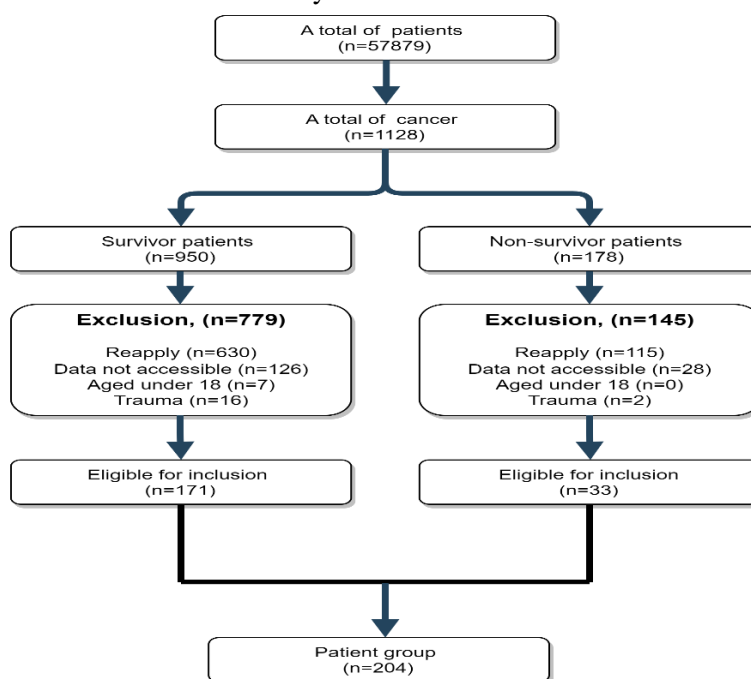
A total of patients
(n=57879)

A total of cancer
(n=1128)

Survivor patients
(n=950)

Non-survivor patients
(n=178)

Exclusion, (n=779)

Reapply (n=630)
Data not accessible (n=126)
Aged under 18 (n=7)
Trauma (n=16)

Exclusion, (n=145)

Reapply (n=115)
Data not accessible (n=28)
Aged under 18 (n=0)
Trauma (n=2)

Eligible for inclusion
(n=171)

Eligible for inclusion
(n=33)

Patient group
(n=204)